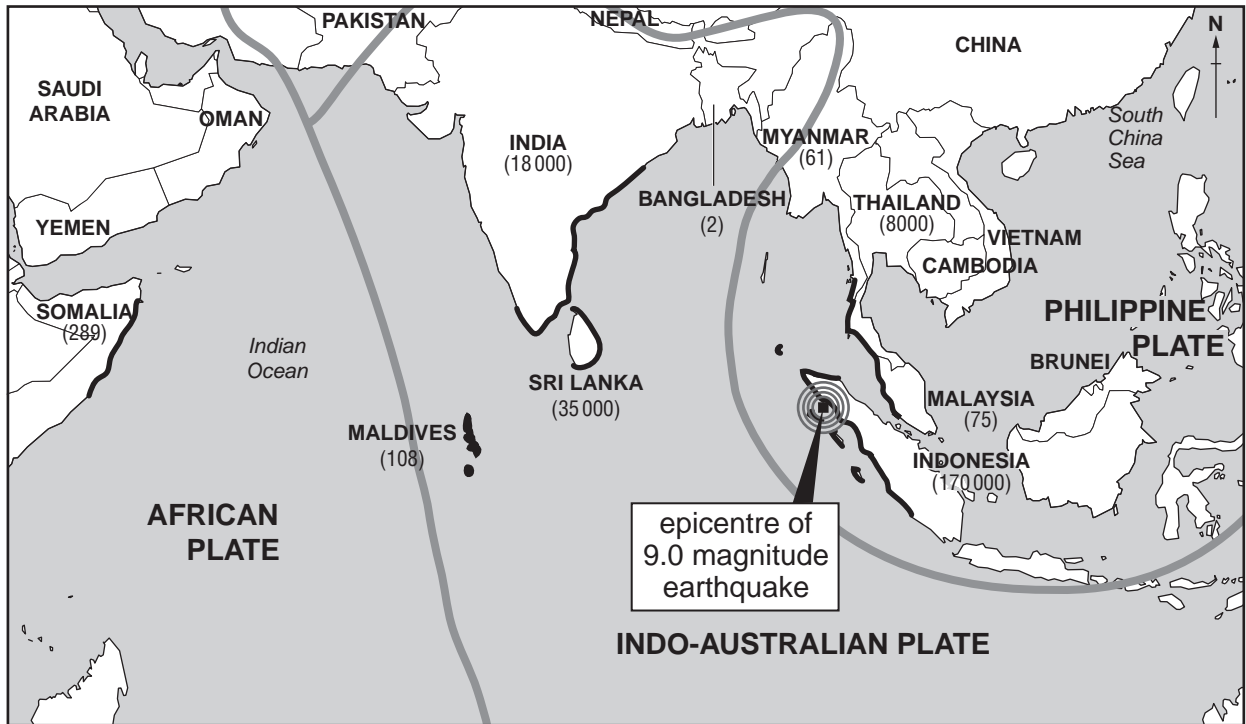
PAKISTAN
NEPAL
N
CHINA
SAUDI ARABIA
OMAN
South China Sea
INDIA
(18 000)
MYANMAR
(61)
BANGLADESH
(2)
THAILAND
(8000)
YEMEN
VIETNAM
CAMBODIA
SOMALIA
(289)
PHILIPPINE PLATE
Indian Ocean
BRUNEI
SRI LANKA
(35 000)
MALAYSIA
(75)
MALDIVES
(108)
INDONESIA
(170 000)
AFRICAN PLATE
epicentre of 9.0 magnitude earthquake
INDO-AUSTRALIAN PLATE